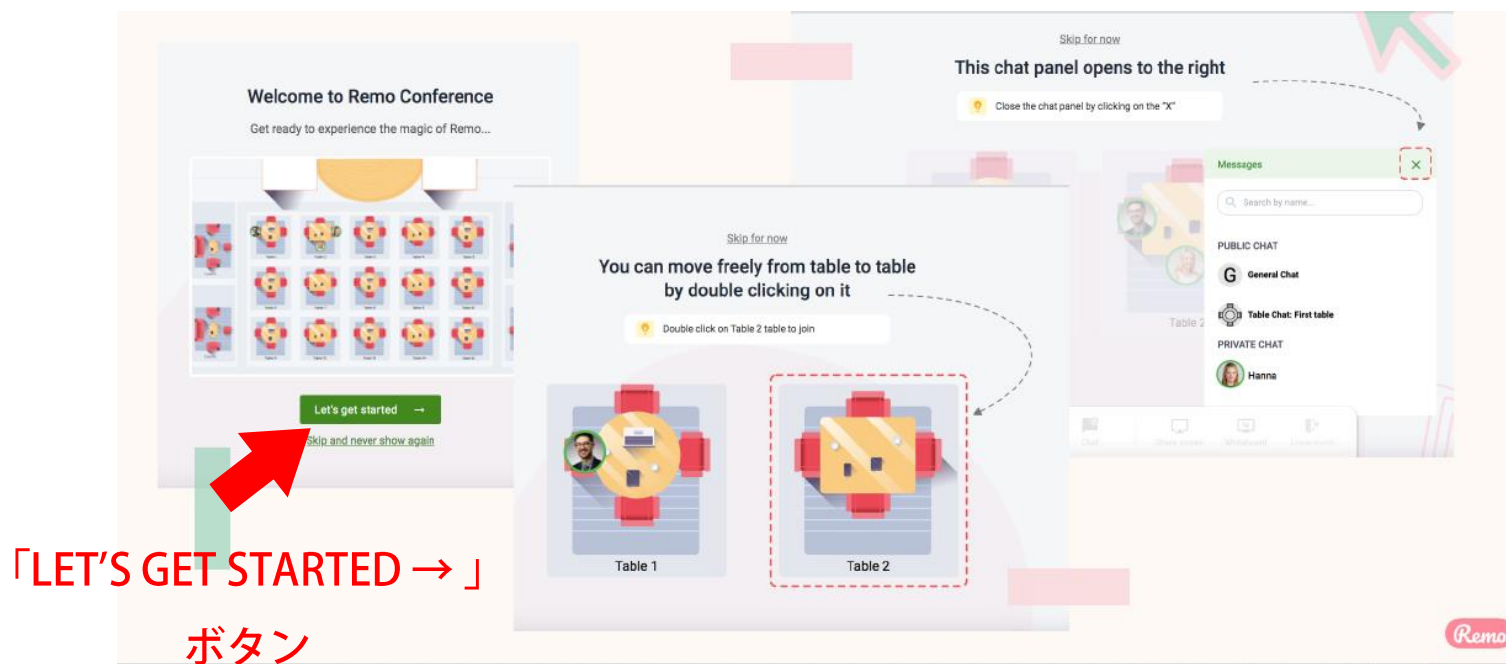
Welcome to Remo Conference

Get ready to experience the magic of Remo...

Let's get started →

Skip and never show again

Skip for now

You can move freely from table to table by double clicking on it

Double click on Table 2 table to join

Table 1

Table 2

Skip for now

This chat panel opens to the right

Close the chat panel by clicking on the "X"

Messages

Search by name...

PUBLIC CHAT

G General Chat

Table Chat: First table

PRIVATE CHAT

Hanna

Table 2

Chat

Share screen

Whiteboard

Leave room

「LET'S GET STARTED → 」
ボタン

Remo